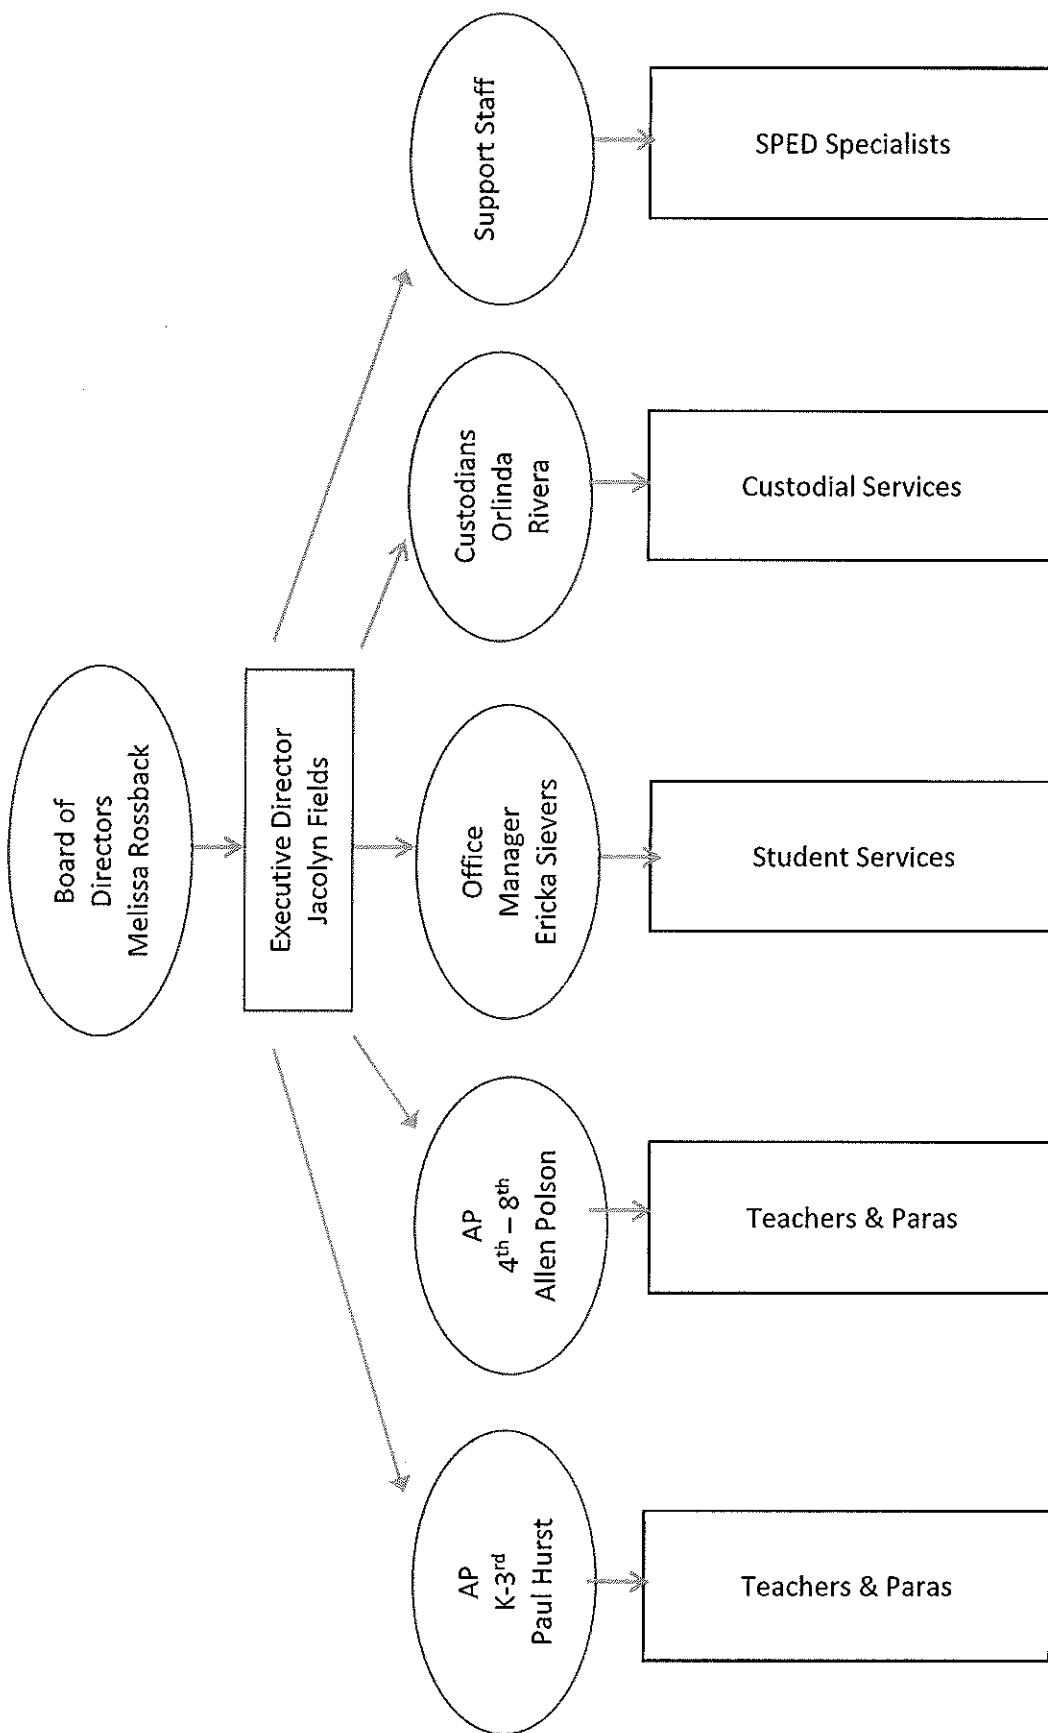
Board of Directors
Melissa Rossback

Executive Director
Jacolyn Fields

Support Staff

SPED Specialists

Custodians
Orlinda
Rivera

Custodial Services

Office
Manager
Ericka Sievers

Student Services

AP
$4^{th} – 8^{th}$
Allen Polson

Teachers & Paras

AP
K-$3^{rd}$
Paul Hurst

Teachers & Paras